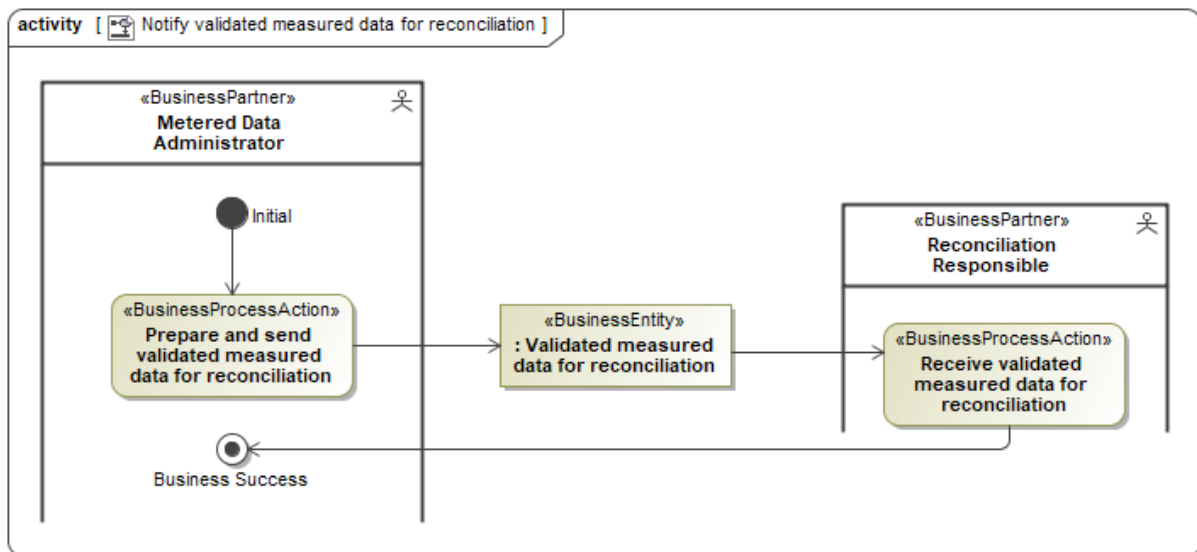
activity [ Notify validated measured data for reconciliation ]

«BusinessPartner»
Metered Data Administrator

Initial

«BusinessProcessAction»
Prepare and send validated measured data for reconciliation

Business Success

«BusinessEntity»
: Validated measured data for reconciliation

«BusinessPartner»
Reconciliation Responsible

«BusinessProcessAction»
Receive validated measured data for reconciliation